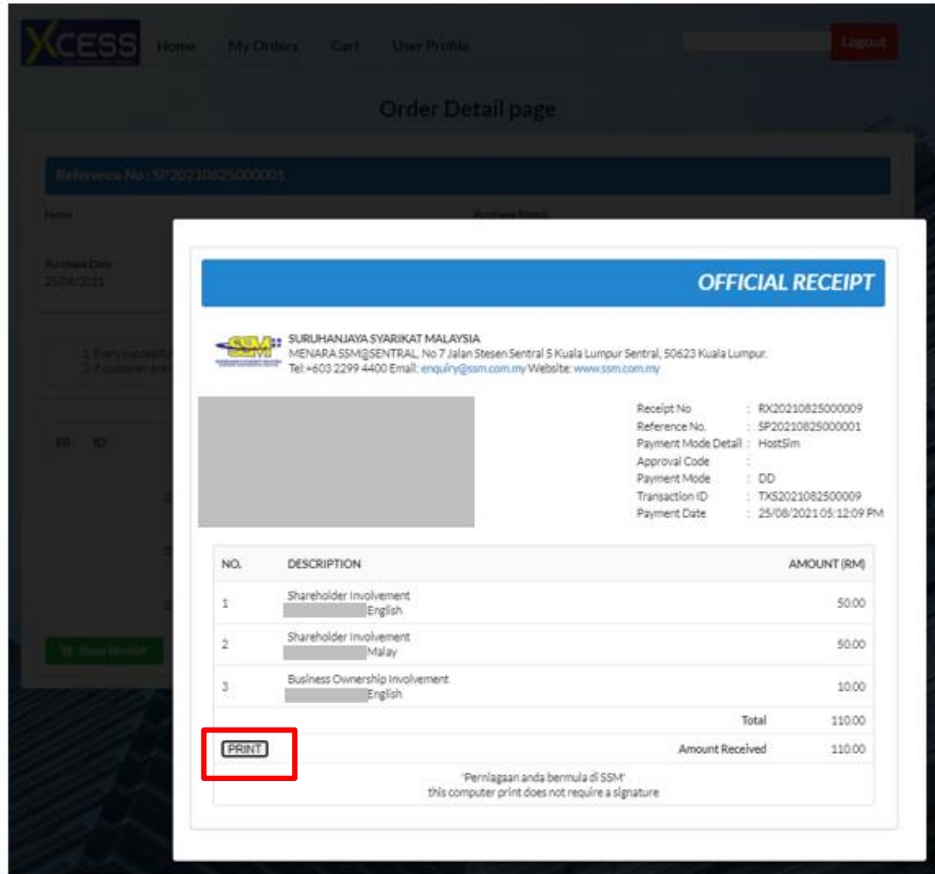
XCESS Home My Orders Cart User Profile Logout

Order Detail page

Reference No : SP20210825000001

Name

Package Detail

Purchase Date
25/08/2021

1. Every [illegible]
2. If customer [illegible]

Bil ID

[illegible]

OFFICIAL RECEIPT

SSM

SURUHANJAYA SYARIKAT MALAYSIA
MENARA SSM@SENTRAL, No 7 Jalan Stesen Sentral 5 Kuala Lumpur Sentral, 50623 Kuala Lumpur.
Tel +603 2299 4400 Email: enquiry@ssm.com.my Website: www.ssm.com.my

Receipt No : RX20210825000009
Reference No. : SP20210825000001
Payment Mode Detail : HostSim
Approval Code :
Payment Mode : DD
Transaction ID : TXS2021082500009
Payment Date : 25/08/2021 05:12:09 PM

| NO. | DESCRIPTION | AMOUNT (RM) |
|---|---|---|
| 1 | Shareholder Involvement English | 50.00 |
| 2 | Shareholder Involvement Malay | 50.00 |
| 3 | Business Ownership Involvement English | 10.00 |
| | Total | 110.00 |
| PRINT | Amount Received | 110.00 |

'Perniagaan anda bermula di SSM'
this computer print does not require a signature